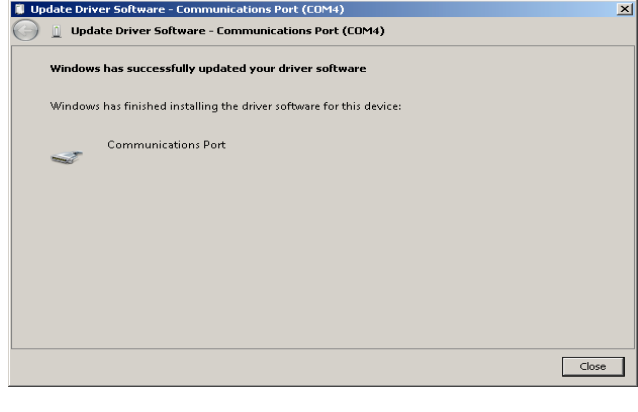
Update Driver Software - Communications Port (COM4)

Update Driver Software - Communications Port (COM4)

Windows has successfully updated your driver software

Windows has finished installing the driver software for this device:

Communications Port

Close